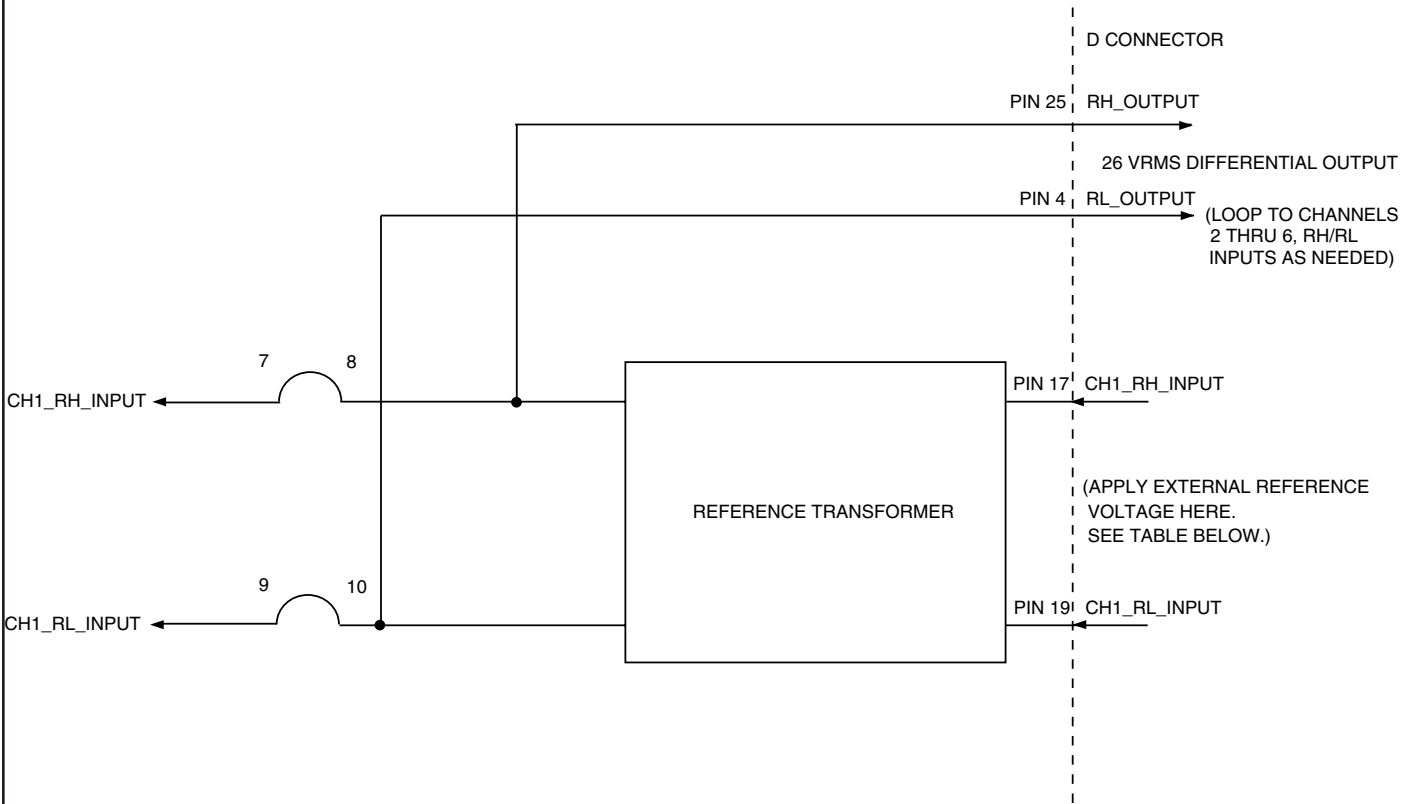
D CONNECTOR

PIN 25 RH_OUTPUT

26 VRMS DIFFERENTIAL OUTPUT

PIN 4 RL_OUTPUT

(LOOP TO CHANNELS 2 THRU 6, RH/RL INPUTS AS NEEDED)

7 8

CH1_RH_INPUT

PIN 17 CH1_RH_INPUT

(APPLY EXTERNAL REFERENCE VOLTAGE HERE. SEE TABLE BELOW.)

REFERENCE TRANSFORMER

9 10

CH1_RL_INPUT

PIN 19 CH1_RL_INPUT